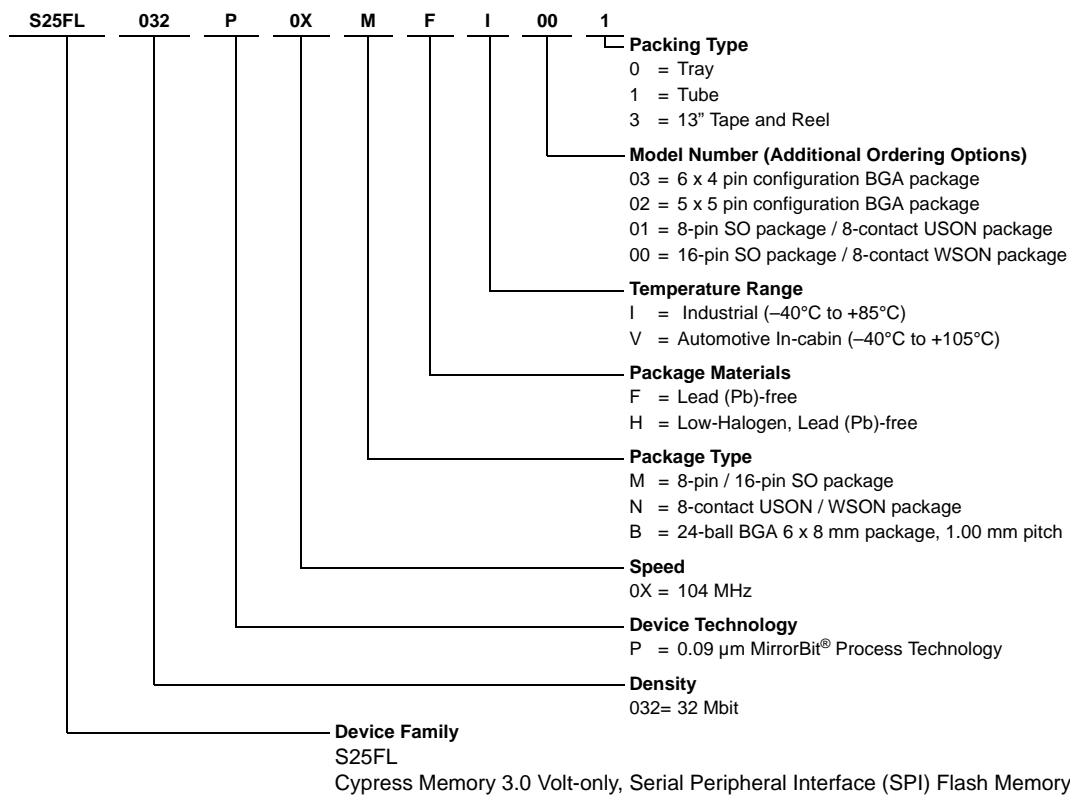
S25FL 032 P 0X M F I 00 1

Packing Type
0 = Tray
1 = Tube
3 = 13" Tape and Reel

Model Number (Additional Ordering Options)
03 = 6 x 4 pin configuration BGA package
02 = 5 x 5 pin configuration BGA package
01 = 8-pin SO package / 8-contact USON package
00 = 16-pin SO package / 8-contact WSON package

Temperature Range
I = Industrial (–40°C to +85°C)
V = Automotive In-cabin (–40°C to +105°C)

Package Materials
F = Lead (Pb)-free
H = Low-Halogen, Lead (Pb)-free

Package Type
M = 8-pin / 16-pin SO package
N = 8-contact USON / WSON package
B = 24-ball BGA 6 x 8 mm package, 1.00 mm pitch

Speed
0X = 104 MHz

Device Technology
P = 0.09 µm MirrorBit® Process Technology

Density
032= 32 Mbit

Device Family
S25FL
Cypress Memory 3.0 Volt-only, Serial Peripheral Interface (SPI) Flash Memory